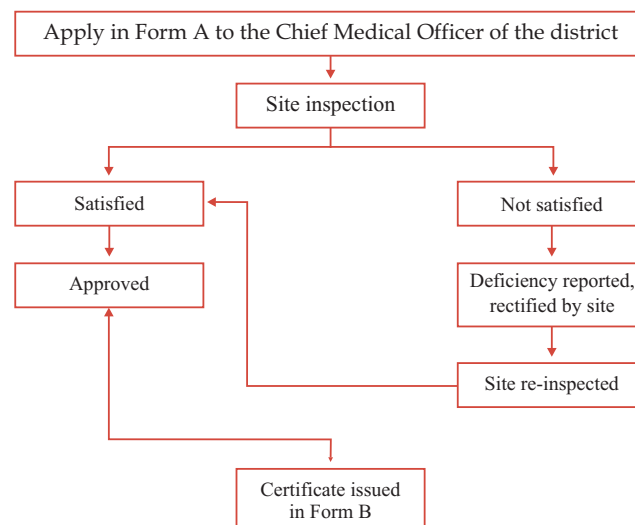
Apply in Form A to the Chief Medical Officer of the district

Site inspection

Satisfied

Not satisfied

Approved

Deficiency reported, rectified by site

Site re-inspected

Certificate issued in Form B